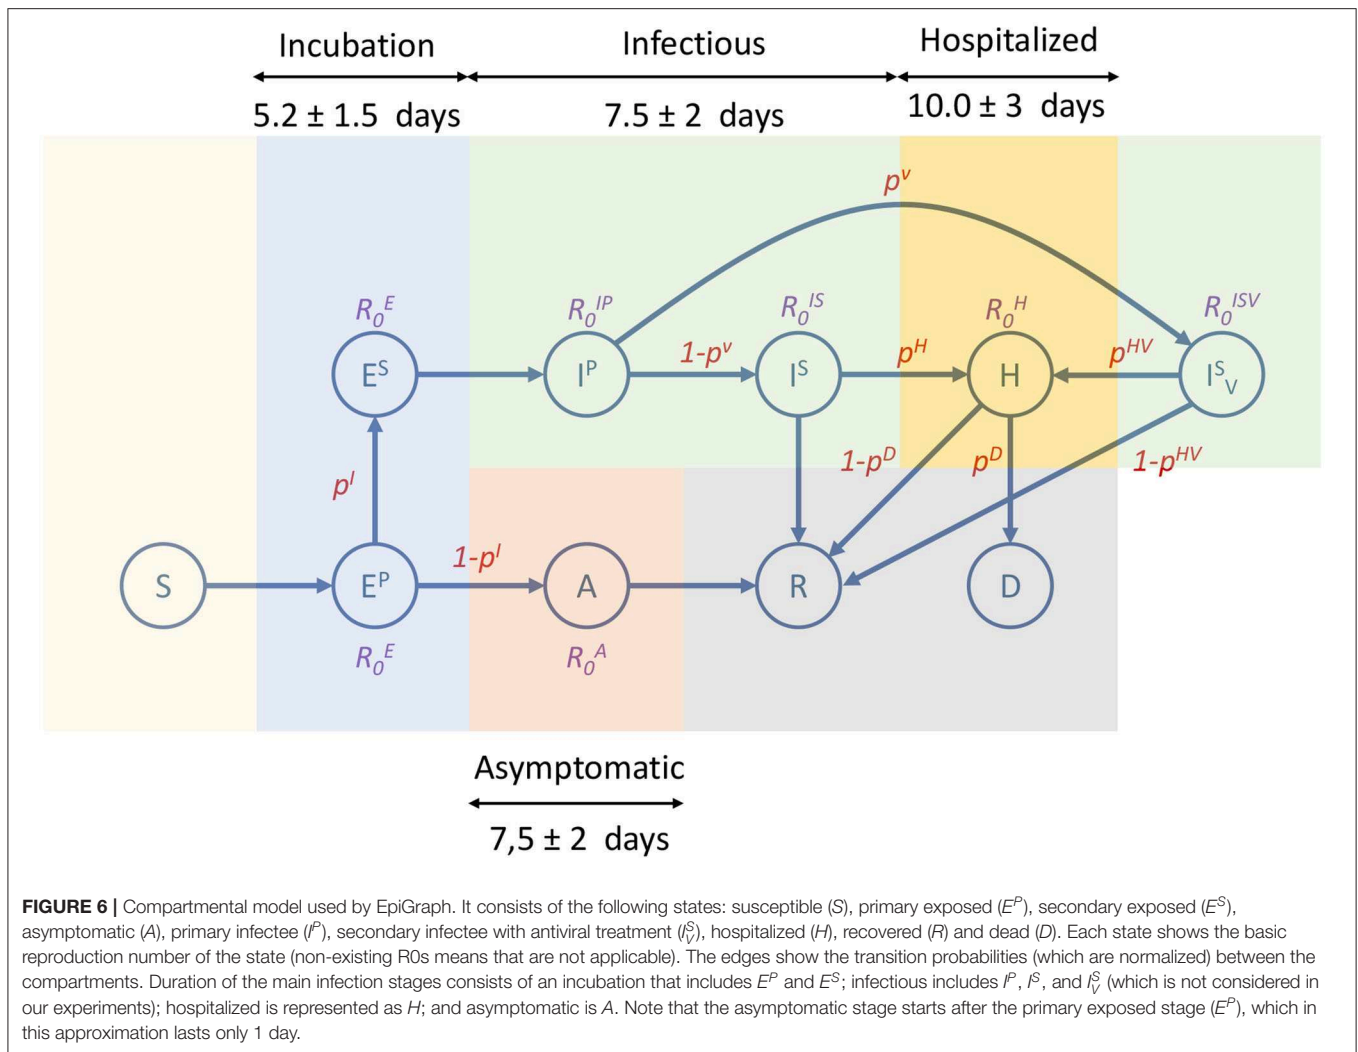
Incubation

5.2 ± 1.5 days

Infectious

7.5 ± 2 days

Hospitalized

10.0 ± 3 days

$p^v$

$R_0^E$

$E^S$

$R_0^{IP}$

$I^P$

$1-p^v$

$R_0^{IS}$

$I^S$

$p^H$

$R_0^H$

H

$p^{HV}$

$R_0^{ISV}$

$I^S_V$

$p^I$

$1-p^D$

$p^D$

$1-p^{HV}$

S

$E^P$

$1-p^I$

A

R

D

$R_0^E$

$R_0^A$

Asymptomatic

7,5 ± 2 days

**FIGURE 6 |** Compartmental model used by EpiGraph. It consists of the following states: susceptible (*S*), primary exposed ($E^P$), secondary exposed ($E^S$), asymptomatic (*A*), primary infectee ($I^P$), secondary infectee with antiviral treatment ($I_V^S$), hospitalized (*H*), recovered (*R*) and dead (*D*). Each state shows the basic reproduction number of the state (non-existing R0s means that are not applicable). The edges show the transition probabilities (which are normalized) between the compartments. Duration of the main infection stages consists of an incubation that includes $E^P$ and $E^S$; infectious includes $I^P$, $I^S$, and $I_V^S$ (which is not considered in our experiments); hospitalized is represented as *H*; and asymptomatic is *A*. Note that the asymptomatic stage starts after the primary exposed stage ($E^P$), which in this approximation lasts only 1 day.